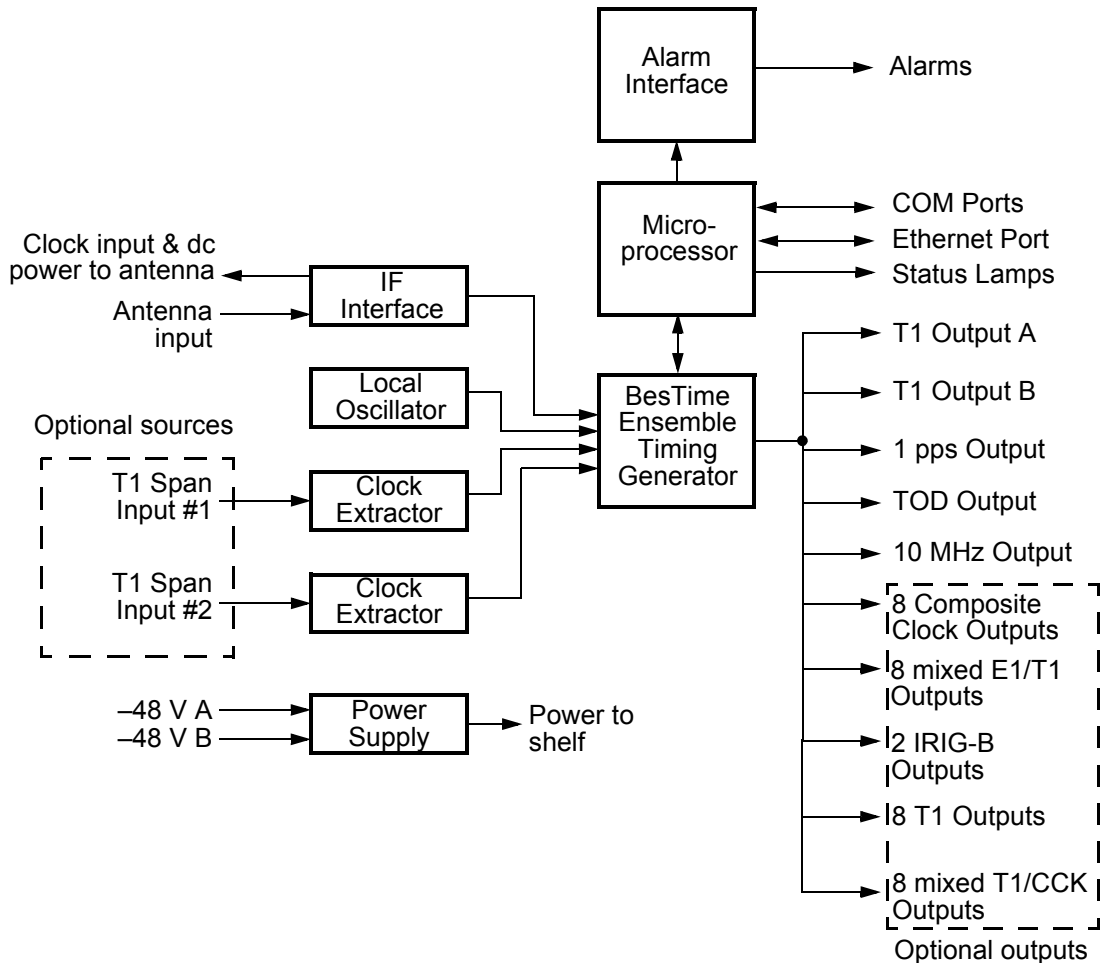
Alarm Interface

Alarms

Microprocessor

COM Ports

Ethernet Port

Status Lamps

Clock input & dc power to antenna

Antenna input

IF Interface

Local Oscillator

Optional sources

T1 Span Input #1

Clock Extractor

T1 Span Input #2

Clock Extractor

BesTime Ensemble Timing Generator

T1 Output A

T1 Output B

1 pps Output

TOD Output

10 MHz Output

8 Composite Clock Outputs

8 mixed E1/T1 Outputs

2 IRIG-B Outputs

8 T1 Outputs

8 mixed T1/CCK Outputs

Optional outputs

–48 V A

–48 V B

Power Supply

Power to shelf